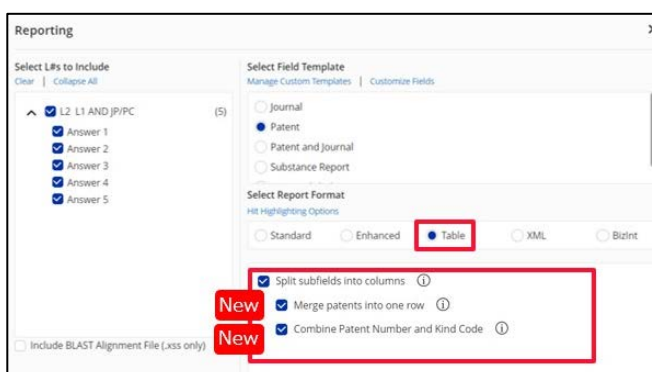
Reporting

Select L#s to Include
Clear | Collapse All

L2 L1 AND JP/PC (5)
Answer 1
Answer 2
Answer 3
Answer 4
Answer 5

Include BLAST Alignment File (.xss only)

Select Field Template
Manage Custom Templates | Customize Fields

Journal
Patent
Patent and Journal
Substance Report

Select Report Format
Hit Highlighting Options

Standard
Enhanced
Table
XML
BizInt

Split subfields into columns ⓘ
New
Merge patents into one row ⓘ
New
Combine Patent Number and Kind Code ⓘ